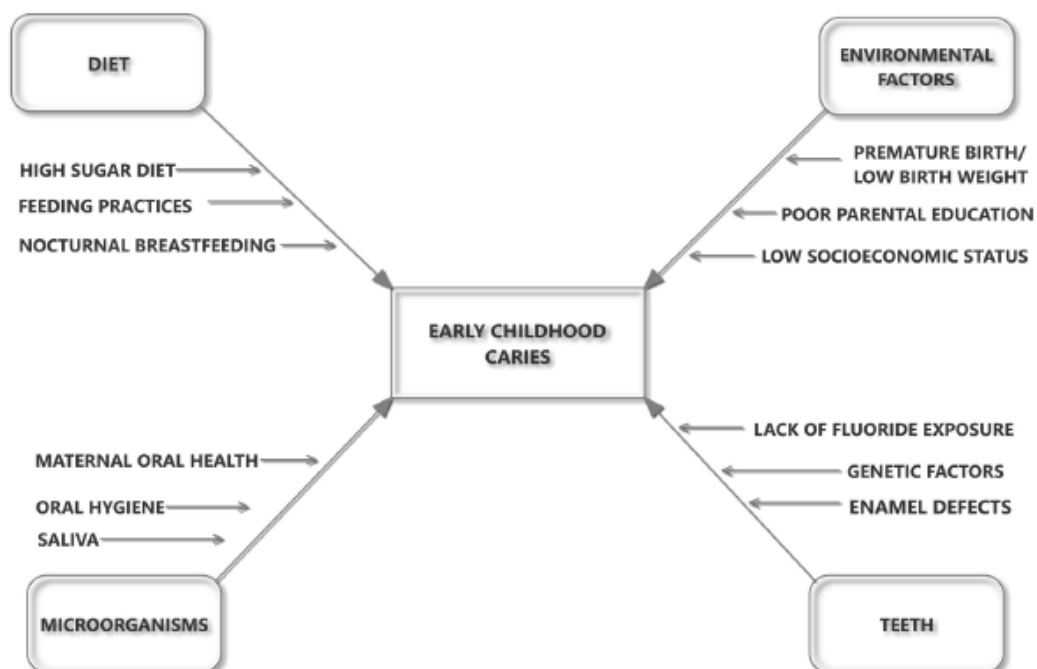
DIET

HIGH SUGAR DIET

FEEDING PRACTICES

NOCTURNAL BREASTFEEDING

ENVIRONMENTAL FACTORS

PREMATURE BIRTH/ LOW BIRTH WEIGHT

POOR PARENTAL EDUCATION

LOW SOCIOECONOMIC STATUS

EARLY CHILDHOOD CARIES

MATERNAL ORAL HEALTH

ORAL HYGIENE

SALIVA

LACK OF FLUORIDE EXPOSURE

GENETIC FACTORS

ENAMEL DEFECTS

MICROORGANISMS

TEETH